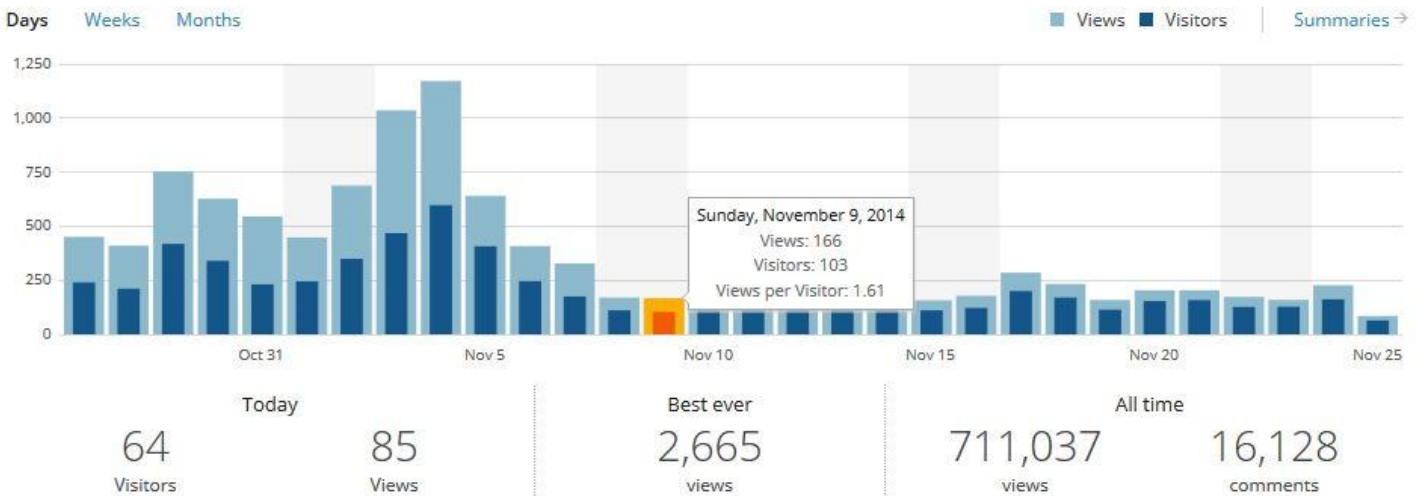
Days Weeks Months

Views Visitors Summaries →

1,250
1,000
750
500
250
0

Sunday, November 9, 2014
Views: 166
Visitors: 103
Views per Visitor: 1.61

Oct 31 Nov 5 Nov 10 Nov 15 Nov 20 Nov 25

Today
64
Visitors
85
Views

Best ever
2,665
views

All time
711,037
views
16,128
comments